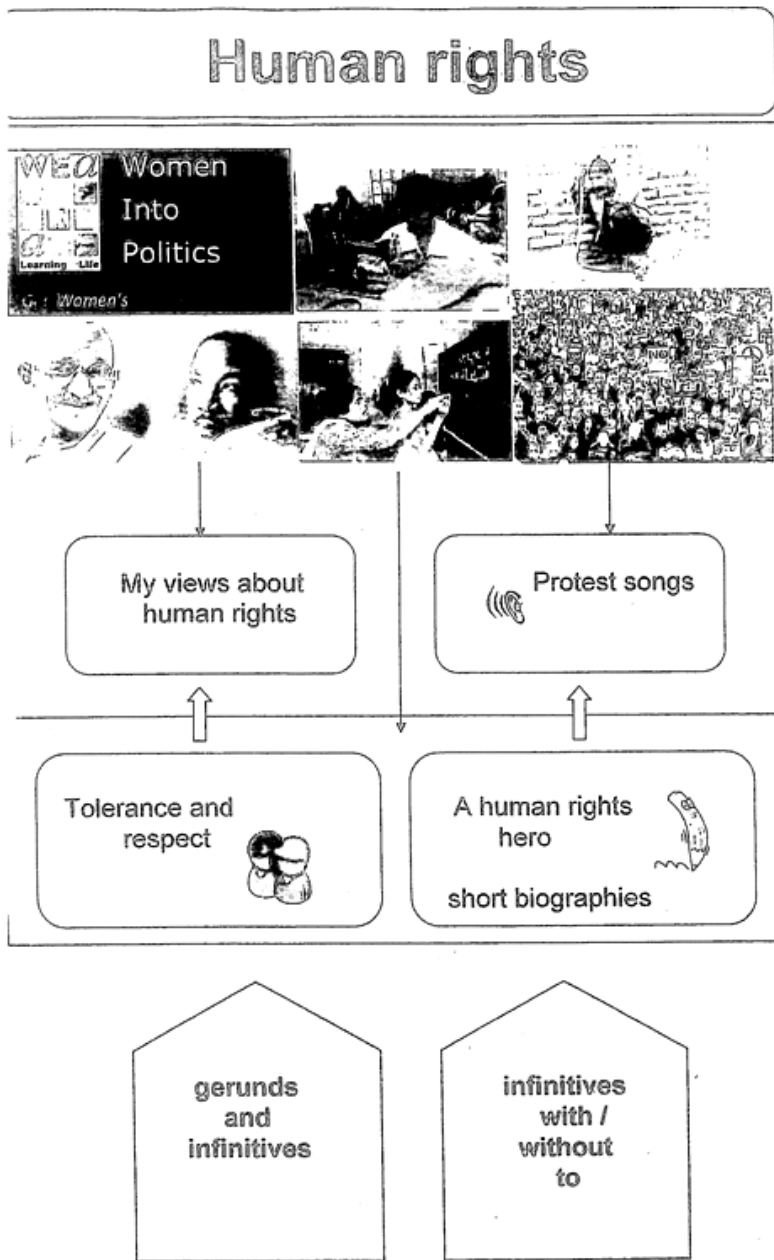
Human rights

WEA
Learning Life
Women
Into
Politics
Women's

NO

My views about human rights

Protest songs

Tolerance and respect

A human rights hero

short biographies

gerunds and infinitives

infinitives with / without to